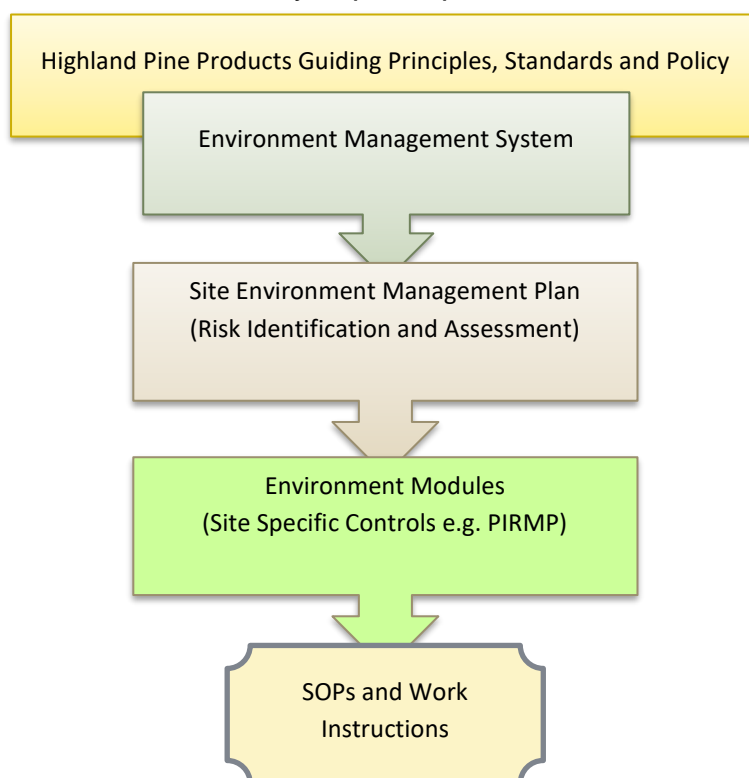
Highland Pine Products Guiding Principles, Standards and Policy

Environment Management System

Site Environment Management Plan
(Risk Identification and Assessment)

Environment Modules
(Site Specific Controls e.g. PIRMP)

SOPs and Work Instructions